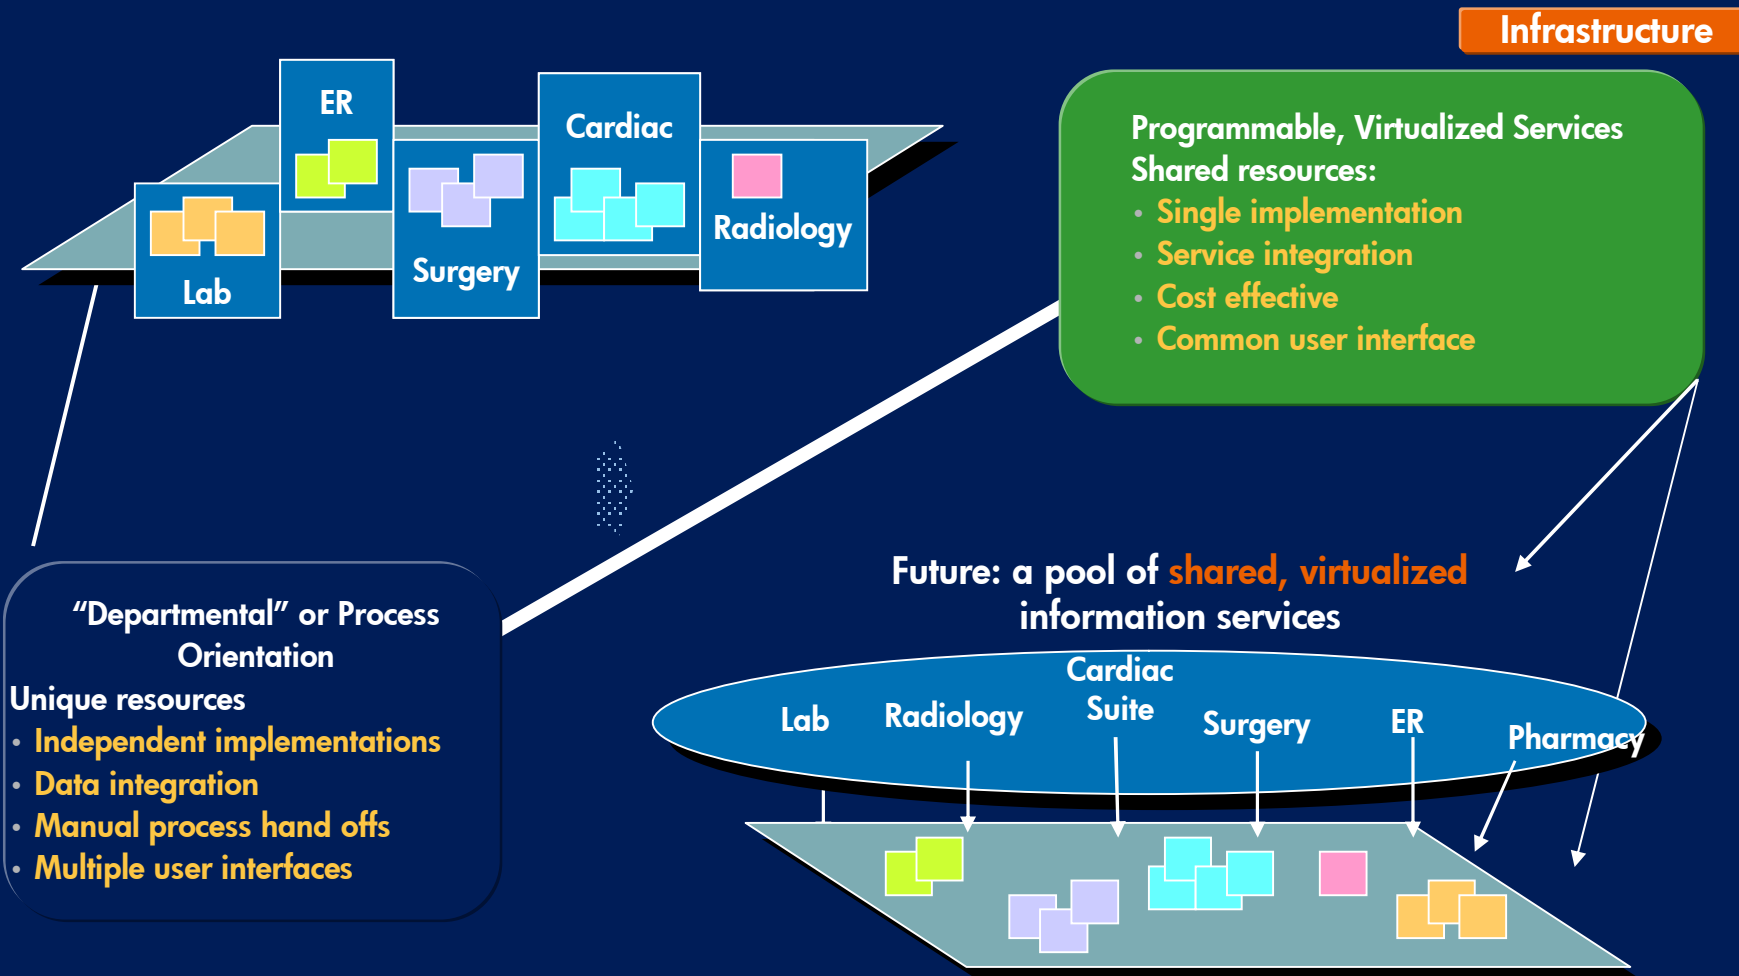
Infrastructure

ER

Cardiac

Lab

Surgery

Radiology

Programmable, Virtualized Services
Shared resources:
• Single implementation
• Service integration
• Cost effective
• Common user interface

"Departmental" or Process Orientation
Unique resources
• Independent implementations
• Data integration
• Manual process hand offs
• Multiple user interfaces

Future: a pool of shared, virtualized information services

Lab

Radiology

Cardiac Suite

Surgery

ER

Pharmacy